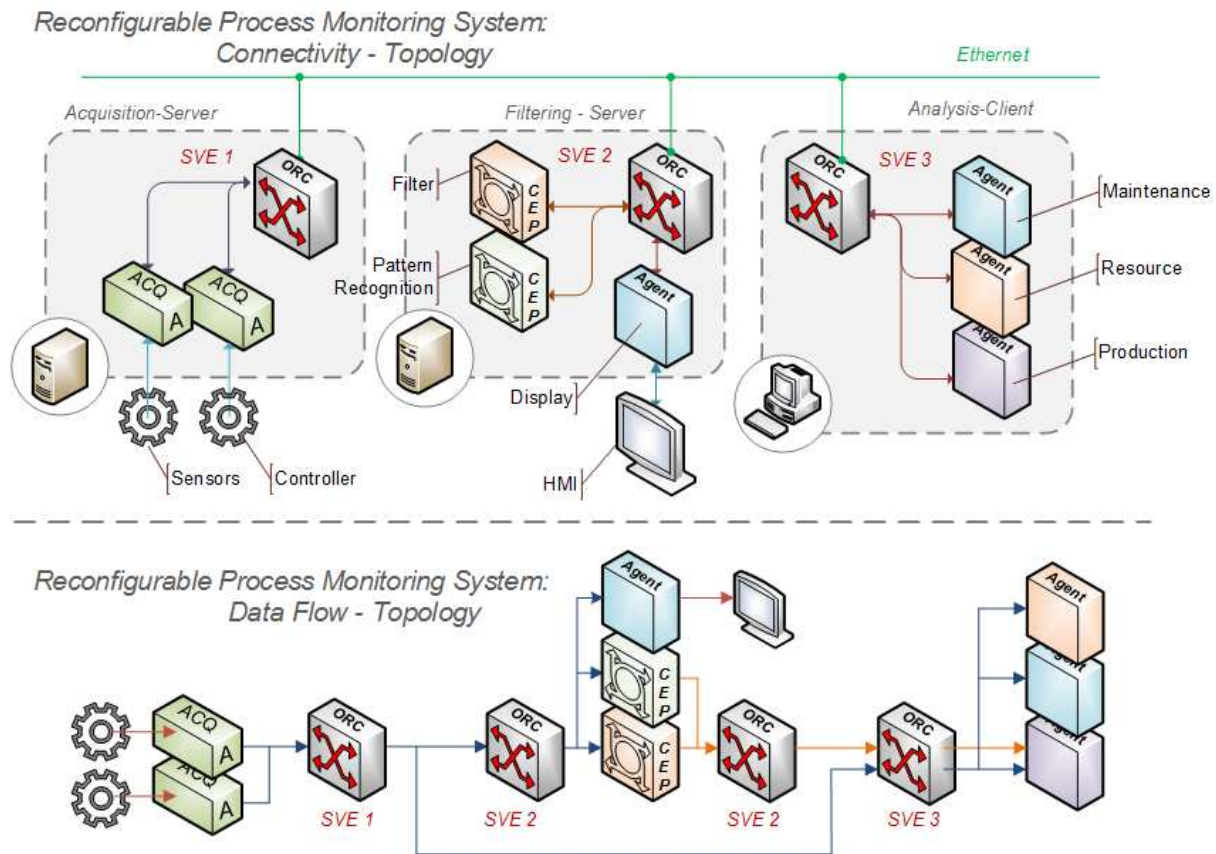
Reconfigurable Process Monitoring System:
Connectivity - Topology

Ethernet

Acquisition-Server

SVE 1

ORC

ACQ
A

ACQ
A

Sensors

Controller

Filtering - Server

SVE 2

Filter

CEP

Pattern Recognition

CEP

ORC

Agent

Display

HMI

Analysis-Client

ORC

SVE 3

Agent

Maintenance

Agent

Resource

Agent

Production

Reconfigurable Process Monitoring System:
Data Flow - Topology

ACQ
A

ACQ
A

ORC

SVE 1

ORC

SVE 2

Agent

CEP

CEP

ORC

SVE 2

ORC

SVE 3

Agent

Agent

Agent